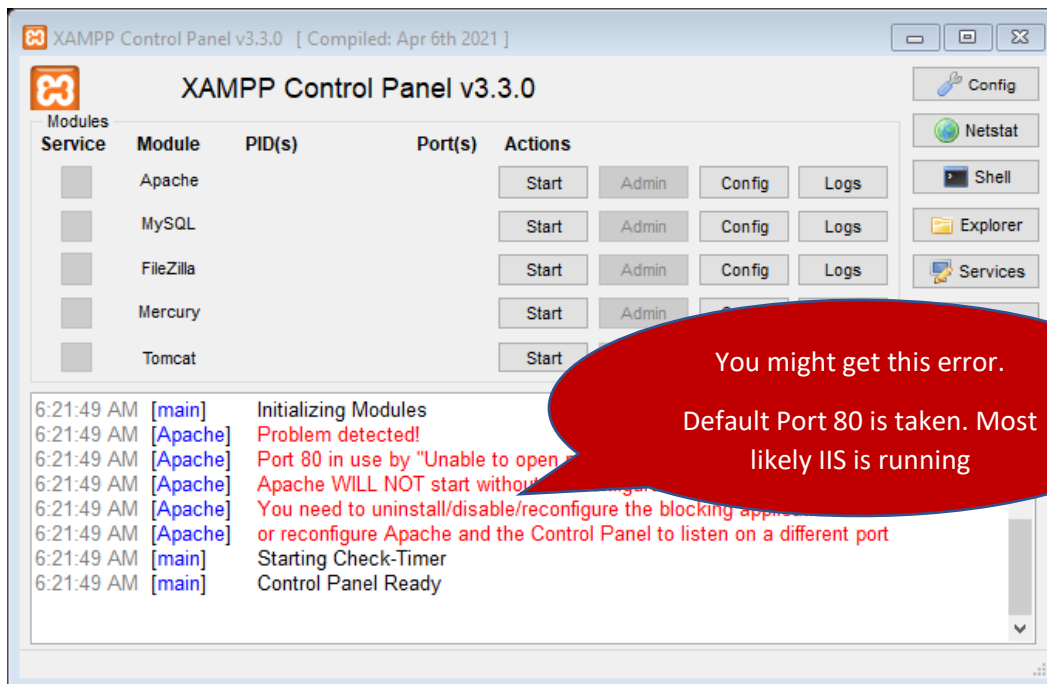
XAMPP Control Panel v3.3.0 [ Compiled: Apr 6th 2021 ]

XAMPP Control Panel v3.3.0

Config
Netstat
Shell
Explorer
Services

Modules

| Service | Module | PID(s) | Port(s) | Actions | | | |
|---|---|---|---|---|---|---|---|
| | Apache | | | Start | Admin | Config | Logs |
| | MySQL | | | Start | Admin | Config | Logs |
| | FileZilla | | | Start | Admin | Config | Logs |
| | Mercury | | | Start | Admin | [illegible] | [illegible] |
| | Tomcat | | | Start | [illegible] | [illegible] | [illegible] |

You might get this error.

Default Port 80 is taken. Most likely IIS is running

6:21:49 AM [main] Initializing Modules
6:21:49 AM [Apache] Problem detected!
6:21:49 AM [Apache] Port 80 in use by "Unable to open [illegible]
6:21:49 AM [Apache] Apache WILL NOT start withou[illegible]
6:21:49 AM [Apache] You need to uninstall/disable/reconfigure the blocking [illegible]
6:21:49 AM [Apache] or reconfigure Apache and the Control Panel to listen on a different port
6:21:49 AM [main] Starting Check-Timer
6:21:49 AM [main] Control Panel Ready